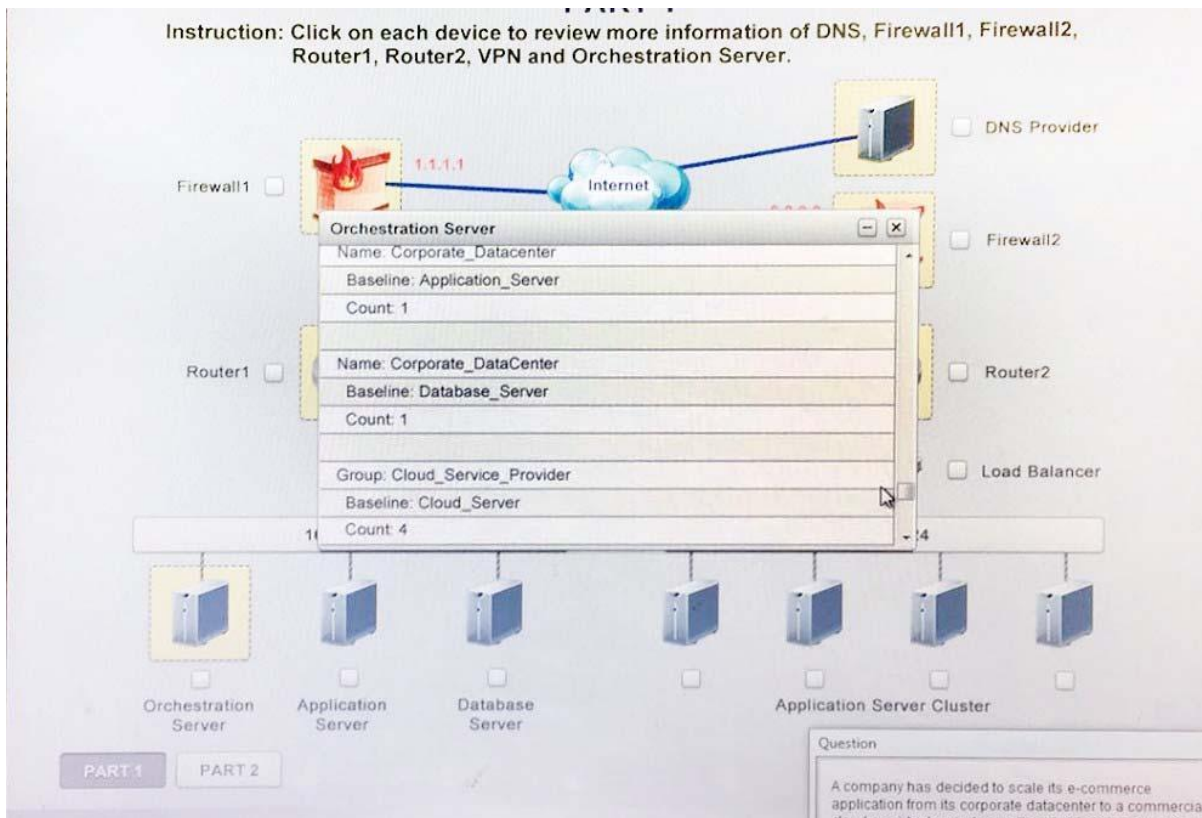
Instruction: Click on each device to review more information of DNS, Firewall1, Firewall2, Router1, Router2, VPN and Orchestration Server.

DNS Provider

Firewall1

1.1.1.1

Internet

Firewall2

Orchestration Server

Name: Corporate_Datacenter

Baseline: Application_Server

Count: 1

Name: Corporate_DataCenter

Baseline: Database_Server

Count: 1

Group: Cloud_Service_Provider

Baseline: Cloud_Server

Count: 4

Router1

Router2

Load Balancer

1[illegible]

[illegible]4

Orchestration Server

Application Server

Database Server

Application Server Cluster

PART 1

PART 2

Question

A company has decided to scale its e-commerce application from its corporate datacenter to a commercia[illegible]